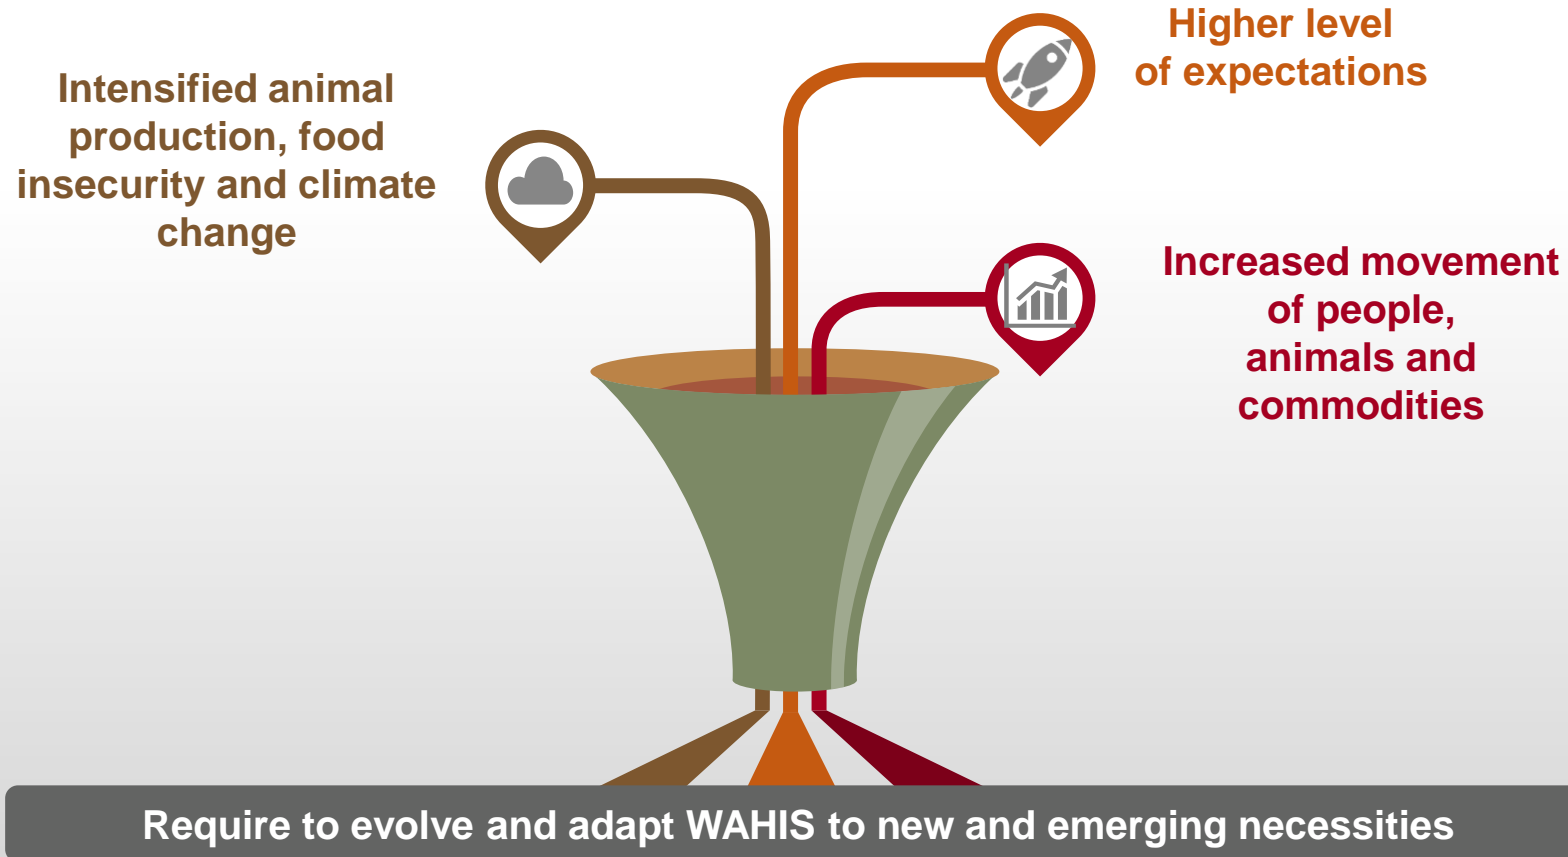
Intensified animal production, food insecurity and climate change

Higher level of expectations

Increased movement of people, animals and commodities

Require to evolve and adapt WAHIS to new and emerging necessities